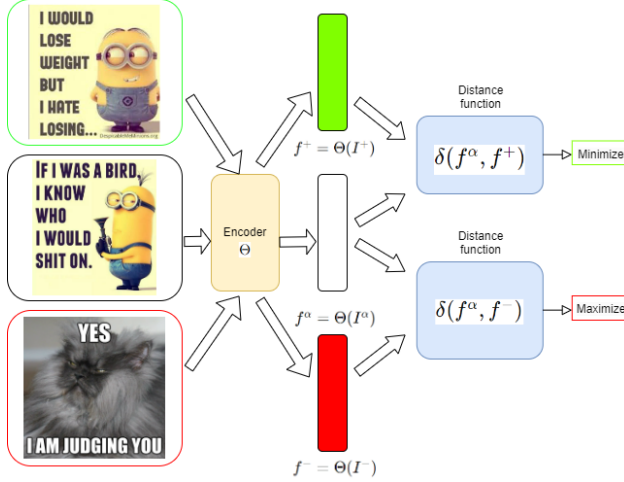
I WOULD LOSE WEIGHT BUT I HATE LOSING...

DespicableMeMinions.org

IF I WAS A BIRD, I KNOW WHO I WOULD SHIT ON.

YES

I AM JUDGING YOU

Encoder
$\Theta$

$f^{+} = \Theta(I^{+})$

$f^{\alpha} = \Theta(I^{\alpha})$

$f^{-} = \Theta(I^{-})$

Distance function

$\delta(f^{\alpha}, f^{+})$

Minimize

Distance function

$\delta(f^{\alpha}, f^{-})$

Maximize